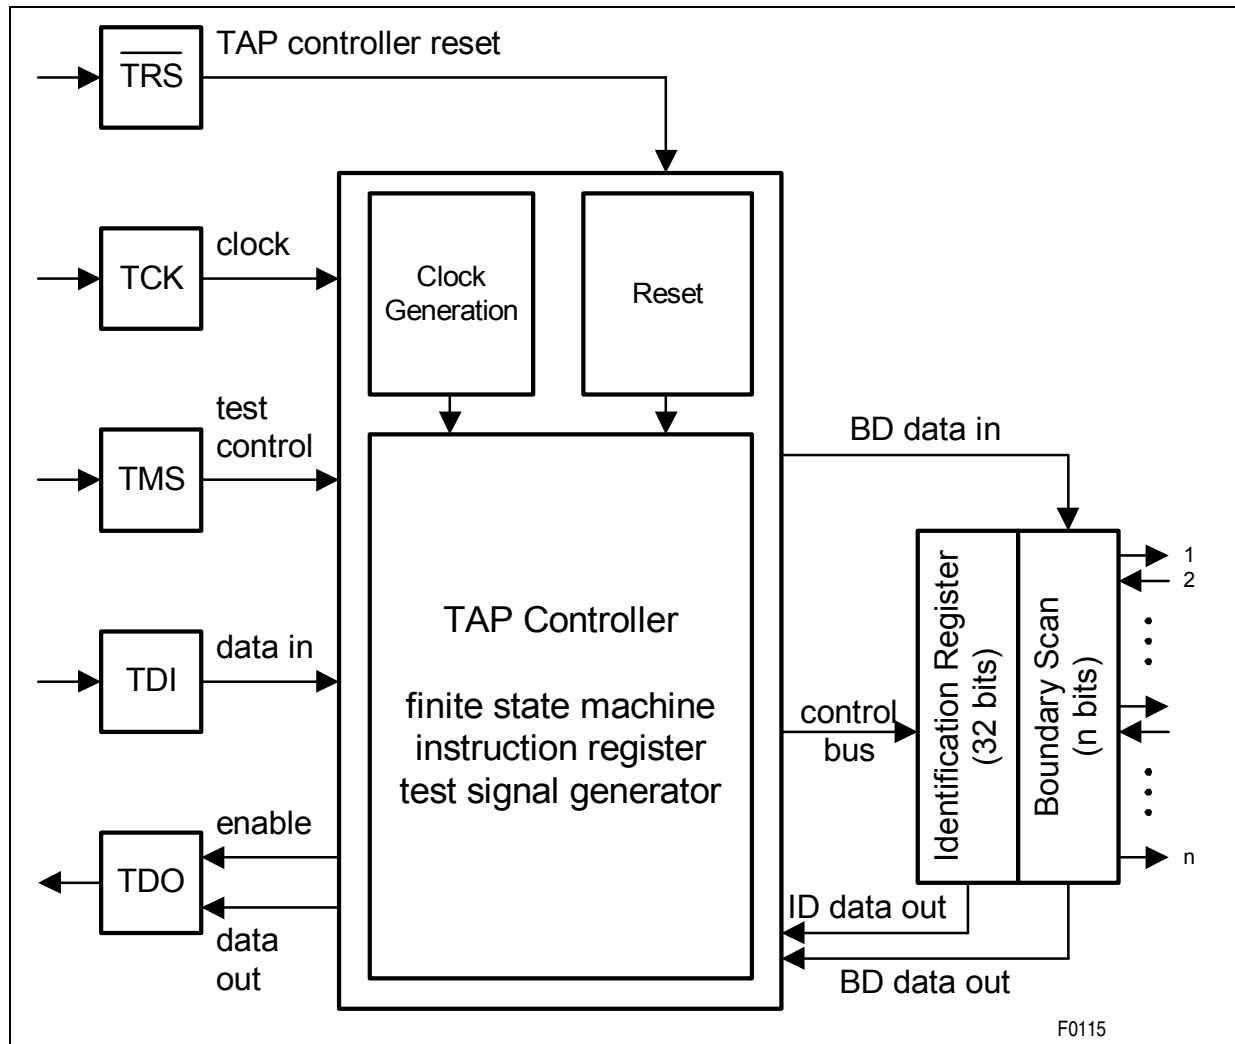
$\overline{TRS}$

TAP controller reset

TCK

clock

TMS

test control

TDI

data in

TDO

enable

data out

Clock Generation

Reset

TAP Controller

finite state machine
instruction register
test signal generator

BD data in

control bus

Identification Register (32 bits)

Boundary Scan (n bits)

1

2

n

ID data out

BD data out

F0115